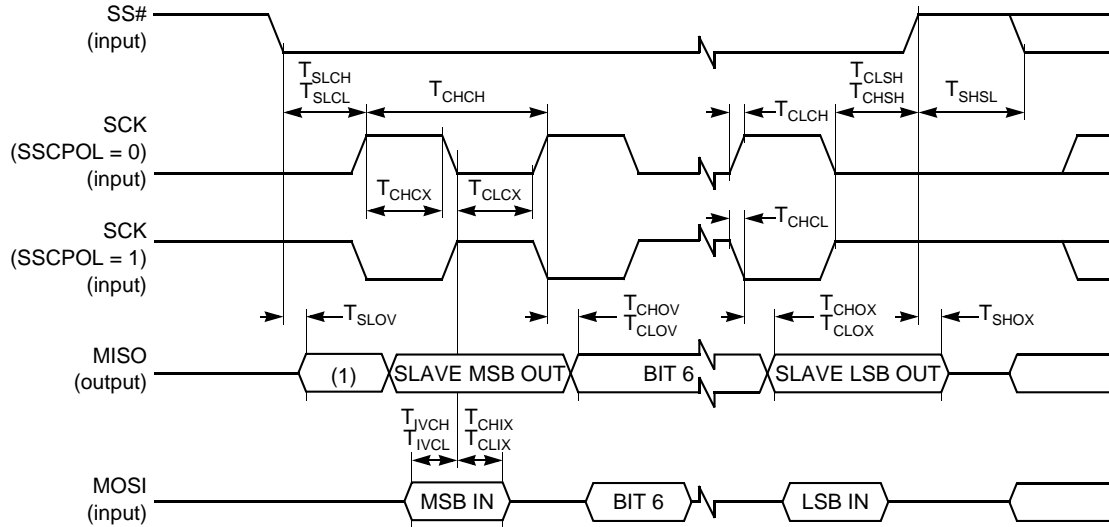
SS#
(input)

$T_{SLCH}$
$T_{SLCL}$

$T_{CHCH}$

$T_{CLCH}$

$T_{CLSH}$
$T_{CHSH}$

$T_{SHSL}$

SCK
(SSCPOL = 0)
(input)

$T_{CHCX}$

$T_{CLCX}$

SCK
(SSCPOL = 1)
(input)

$T_{CHCL}$

$T_{SLOV}$

$T_{CHOV}$
$T_{CLOV}$

$T_{CHOX}$
$T_{CLOX}$

$T_{SHOX}$

MISO
(output)

(1)

SLAVE MSB OUT

BIT 6

SLAVE LSB OUT

$T_{IVCH}$
$T_{IVCL}$

$T_{CHIX}$
$T_{CLIX}$

MOSI
(input)

MSB IN

BIT 6

LSB IN